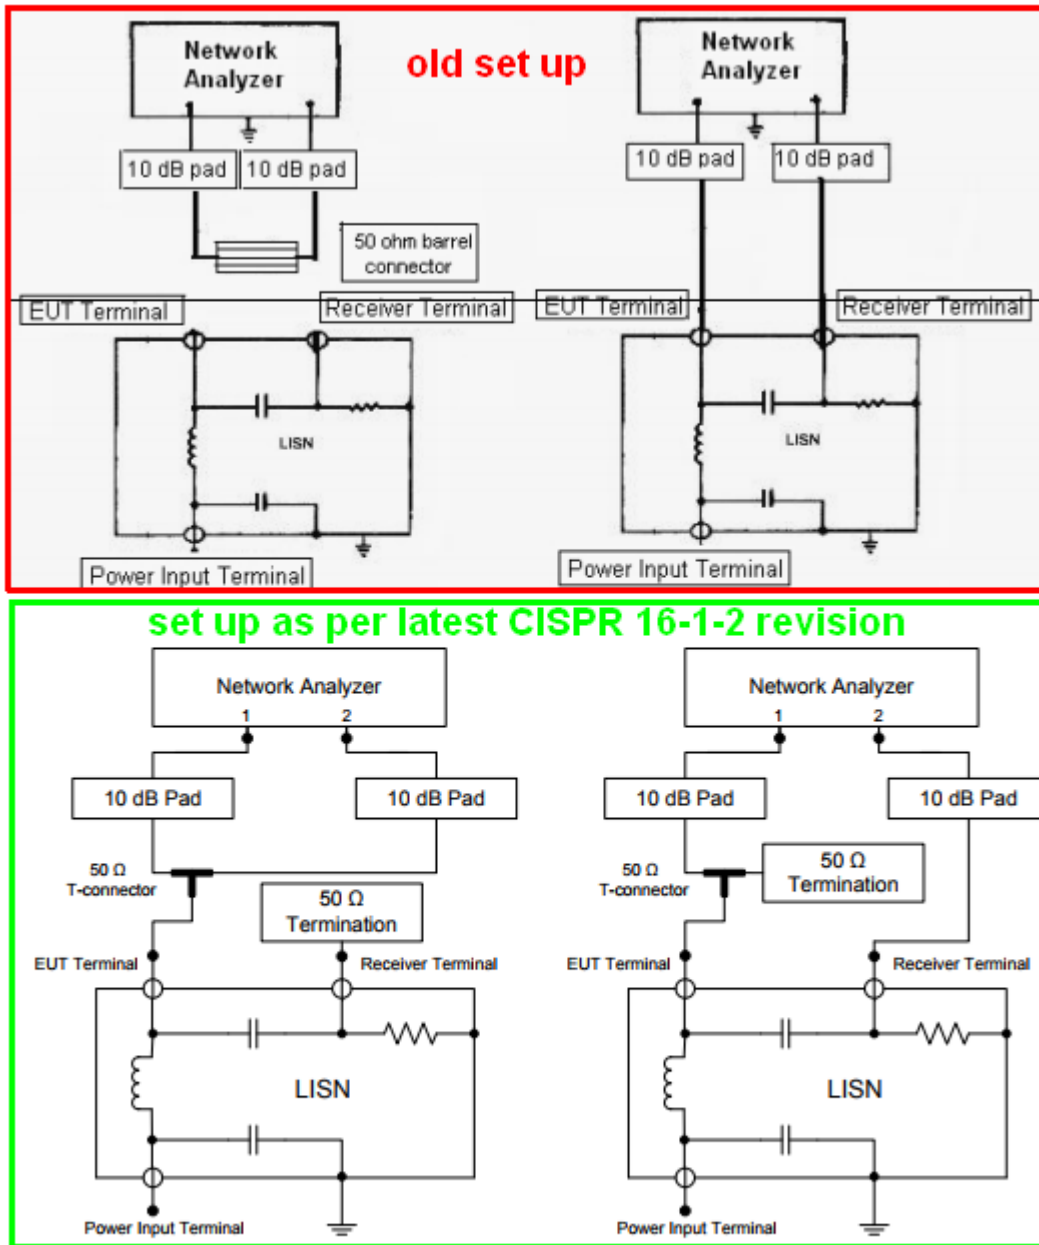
Network Analyzer

old set up

Network Analyzer

10 dB pad | 10 dB pad

10 dB pad

10 dB pad

50 ohm barrel connector

EUT Terminal

Receiver Terminal

EUT Terminal

Receiver Terminal

LISN

LISN

Power Input Terminal

Power Input Terminal

set up as per latest CISPR 16-1-2 revision

Network Analyzer
1 2

Network Analyzer
1 2

10 dB Pad

10 dB Pad

10 dB Pad

10 dB Pad

50 Ω T-connector

50 Ω Termination

50 Ω T-connector

50 Ω Termination

EUT Terminal

Receiver Terminal

EUT Terminal

Receiver Terminal

LISN

LISN

Power Input Terminal

Power Input Terminal